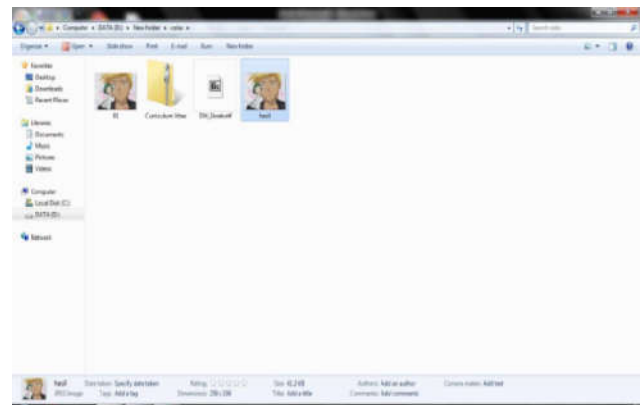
Computer ▸ DATA (D:) ▸ New folder ▸ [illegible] ▸

Search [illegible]

Organize ▾ Open ▾ Slide show Print E-mail Burn New folder

Favorites
Desktop
Downloads
Recent Places

Libraries
Documents
Music
Pictures
Videos

Computer
Local Disk (C:)
DATA (D:)

Network

01
Curriculum Vitae
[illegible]
hasil

hasil
JPEG Image
Date taken: Specify date taken
Tags: Add a tag
Rating: ☆☆☆☆☆
Dimensions: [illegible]
Size: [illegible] KB
Title: Add a title
Authors: Add an author
Comments: Add comments
Camera maker: Add text